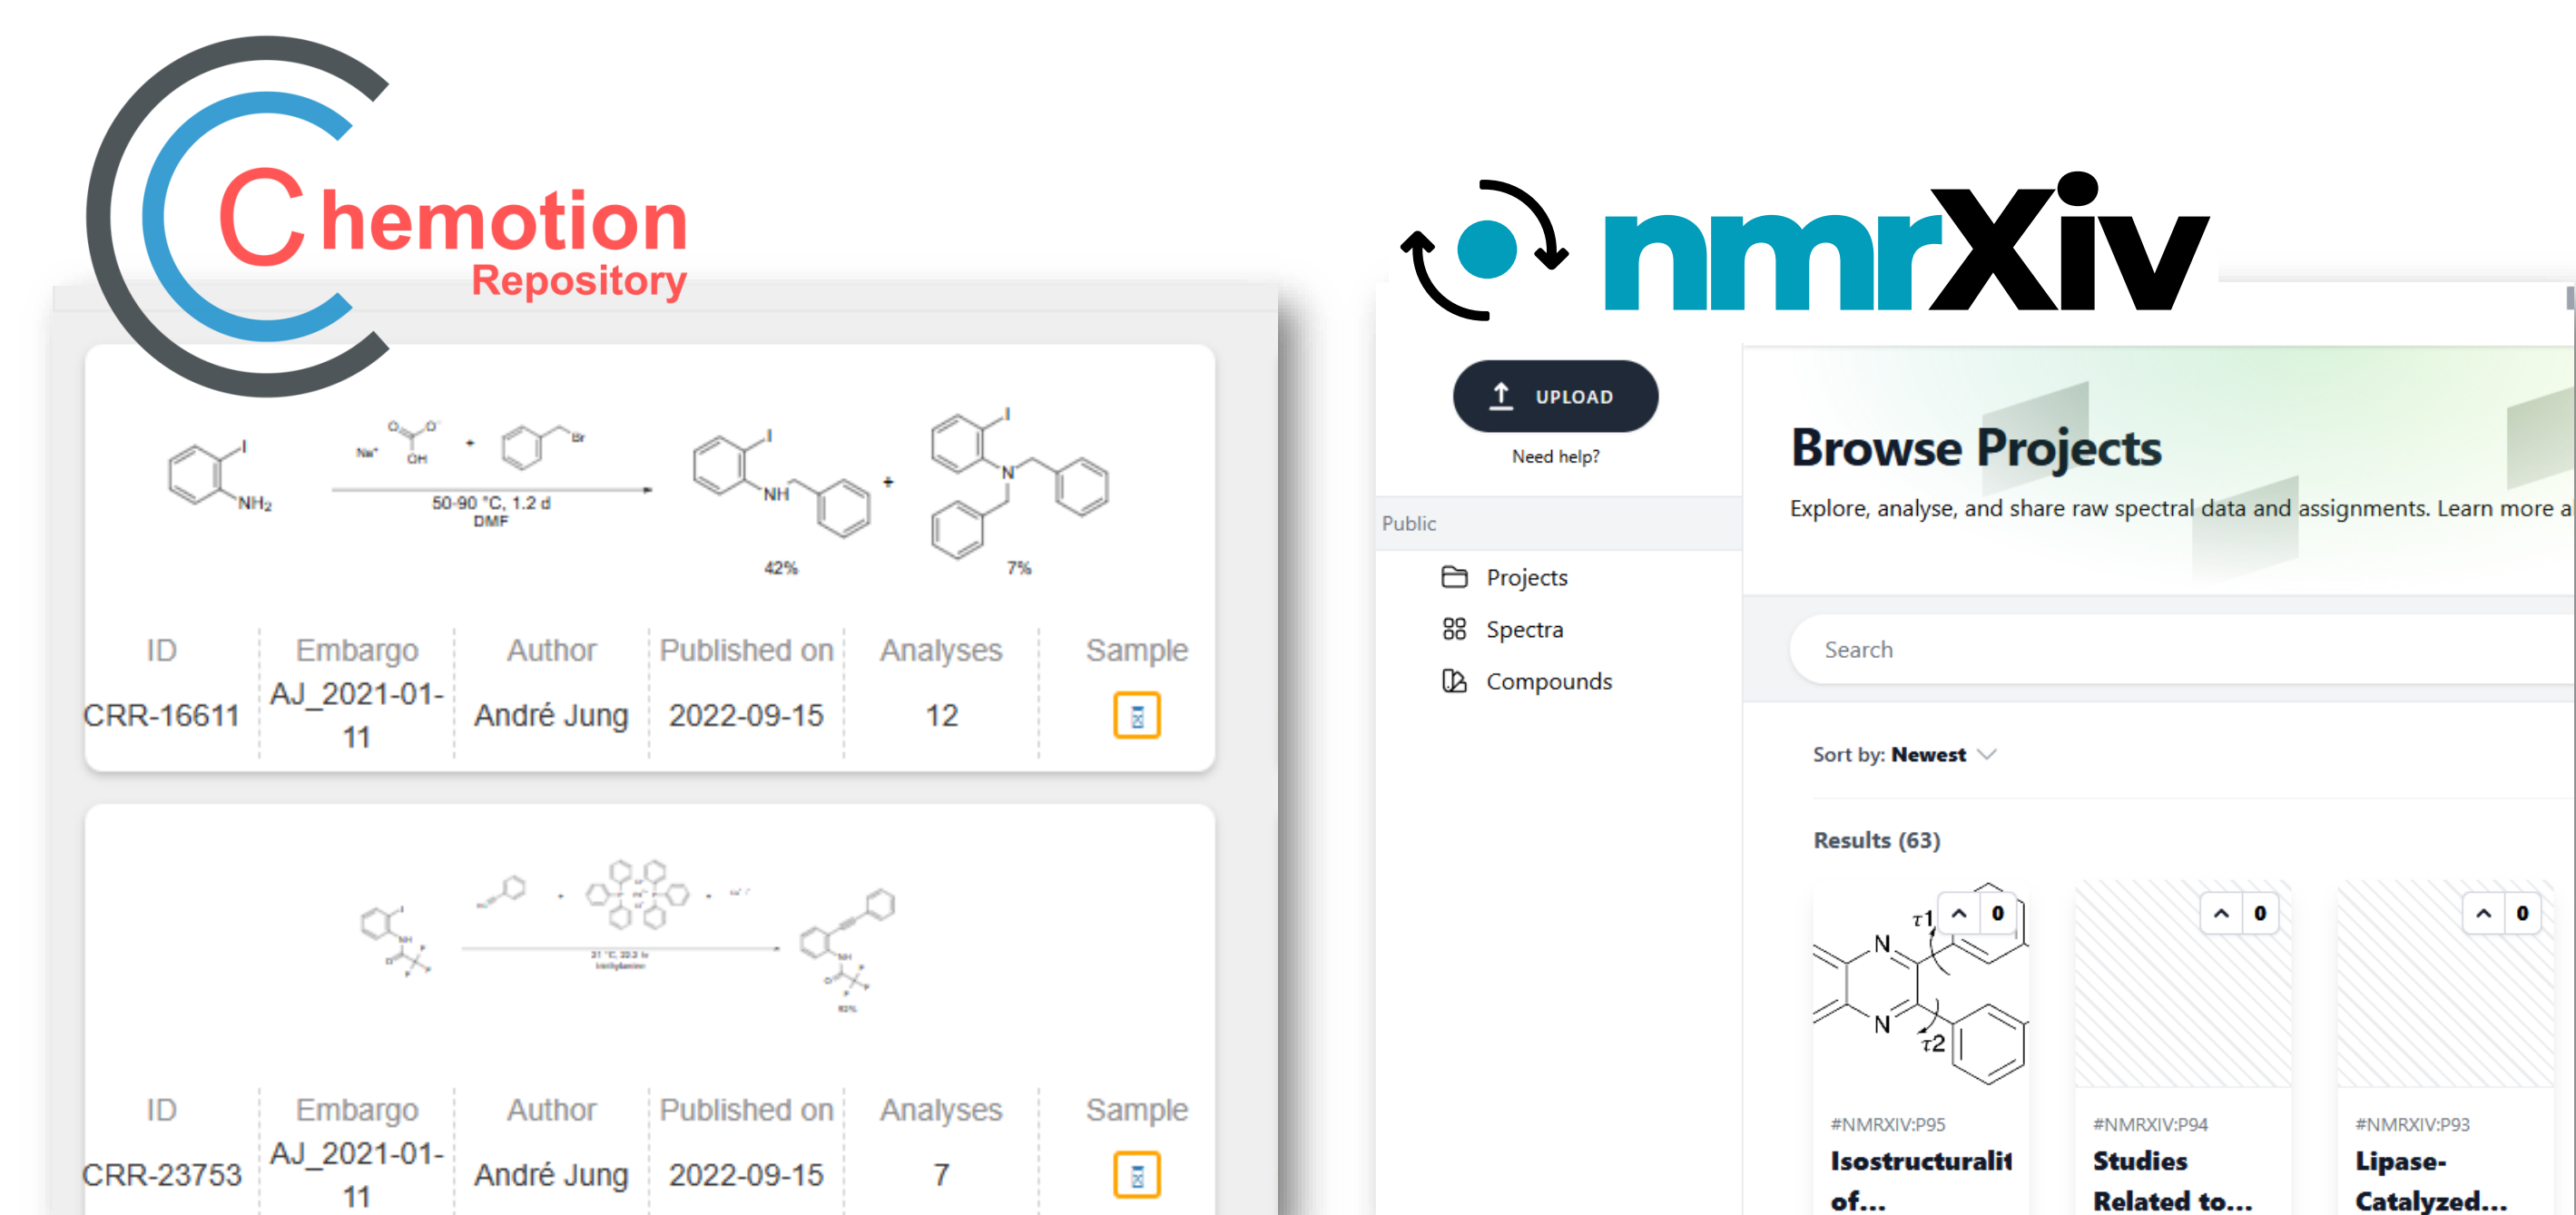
Chemotion
Repository

50-90 °C, 1.2 d
DMF

NH
N

42%
7%

| ID | Embargo | Author | Published on | Analyses | Sample |
|---|---|---|---|---|---|
| CRR-16611 | AJ_2021-01-11 | André Jung | 2022-09-15 | 12 | |

| ID | Embargo | Author | Published on | Analyses | Sample |
|---|---|---|---|---|---|
| CRR-23753 | AJ_2021-01-11 | André Jung | 2022-09-15 | 7 | |

nmrXiv

UPLOAD
Need help?

Public
Projects
Spectra
Compounds

Browse Projects
Explore, analyse, and share raw spectral data and assignments. Learn more a

Search

Sort by: Newest

Results (63)

0
0
0

$\tau1$
$\tau2$
N
N

#NMRXIV:P95
Isostructuralit of...

#NMRXIV:P94
Studies Related to...

#NMRXIV:P93
Lipase-Catalyzed...